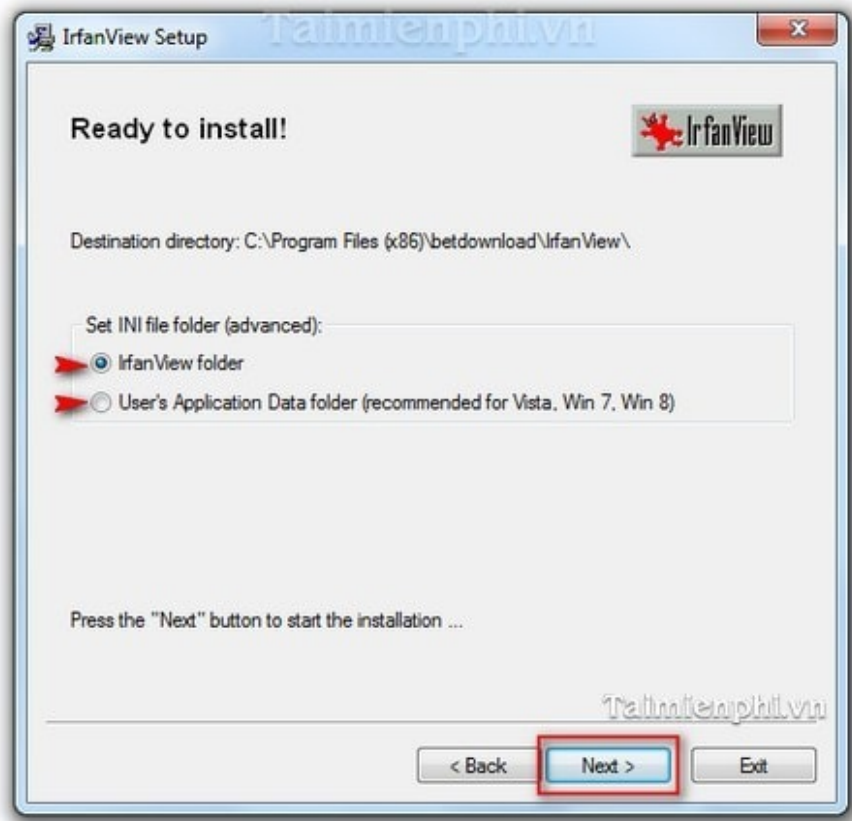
IrfanView Setup
Taimienphi.vn

Ready to install!

IrfanView

Destination directory: C:\Program Files (x86)\betdownload\IrfanView\

Set INI file folder (advanced):
IrfanView folder
User's Application Data folder (recommended for Vista, Win 7, Win 8)

Press the "Next" button to start the installation ...

Taimienphi.vn

< Back
Next >
Exit